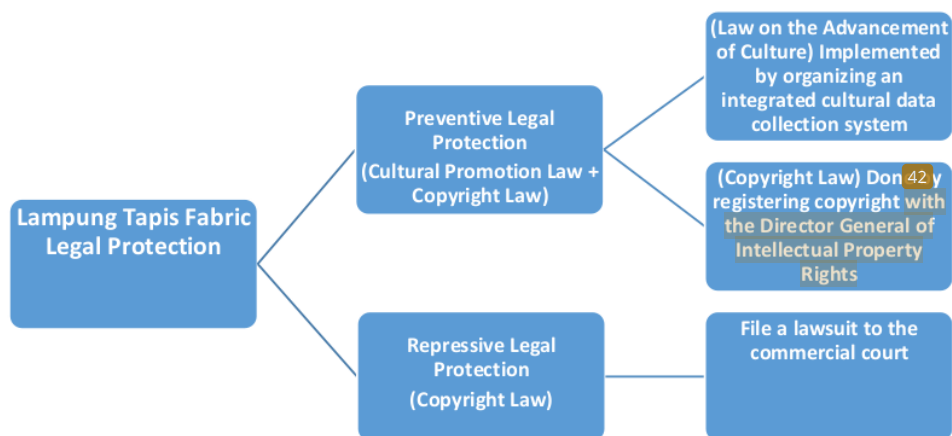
Lampung Tapis Fabric Legal Protection

Preventive Legal Protection
(Cultural Promotion Law + Copyright Law)

(Law on the Advancement of Culture) Implemented by organizing an integrated cultural data collection system

(Copyright Law) Don 42 y registering copyright with the Director General of Intellectual Property Rights

Repressive Legal Protection
(Copyright Law)

File a lawsuit to the commercial court